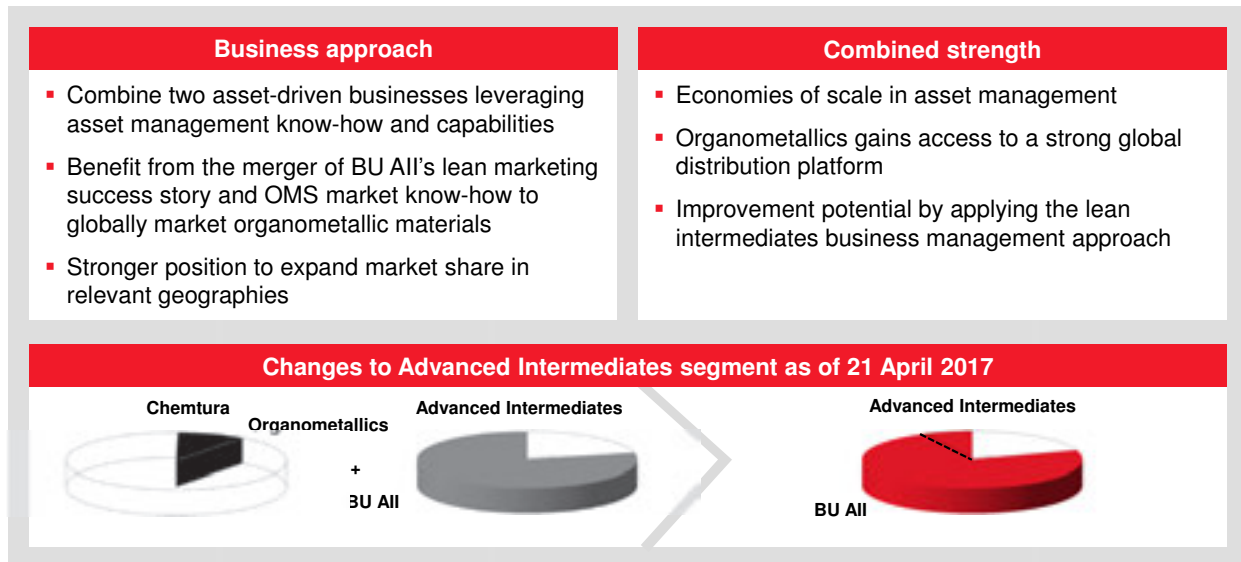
Business approach

- Combine two asset-driven businesses leveraging asset management know-how and capabilities
- Benefit from the merger of BU AII's lean marketing success story and OMS market know-how to globally market organometallic materials
- Stronger position to expand market share in relevant geographies

Combined strength

- Economies of scale in asset management
- Organometallics gains access to a strong global distribution platform
- Improvement potential by applying the lean intermediates business management approach

Changes to Advanced Intermediates segment as of 21 April 2017

Chemtura Organometallics

+

Advanced Intermediates

BU AII

Advanced Intermediates

BU AII